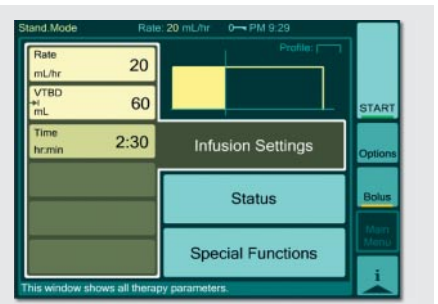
Stand.Mode Rate: 20 mL/hr PM 9:29

Profile:

Rate
mL/hr
20

VTBD
mL
60

Time
hr:min
2:30

Infusion Settings

Status

Special Functions

START

Options

Bolus

Main Menu

i

This window shows all therapy parameters.